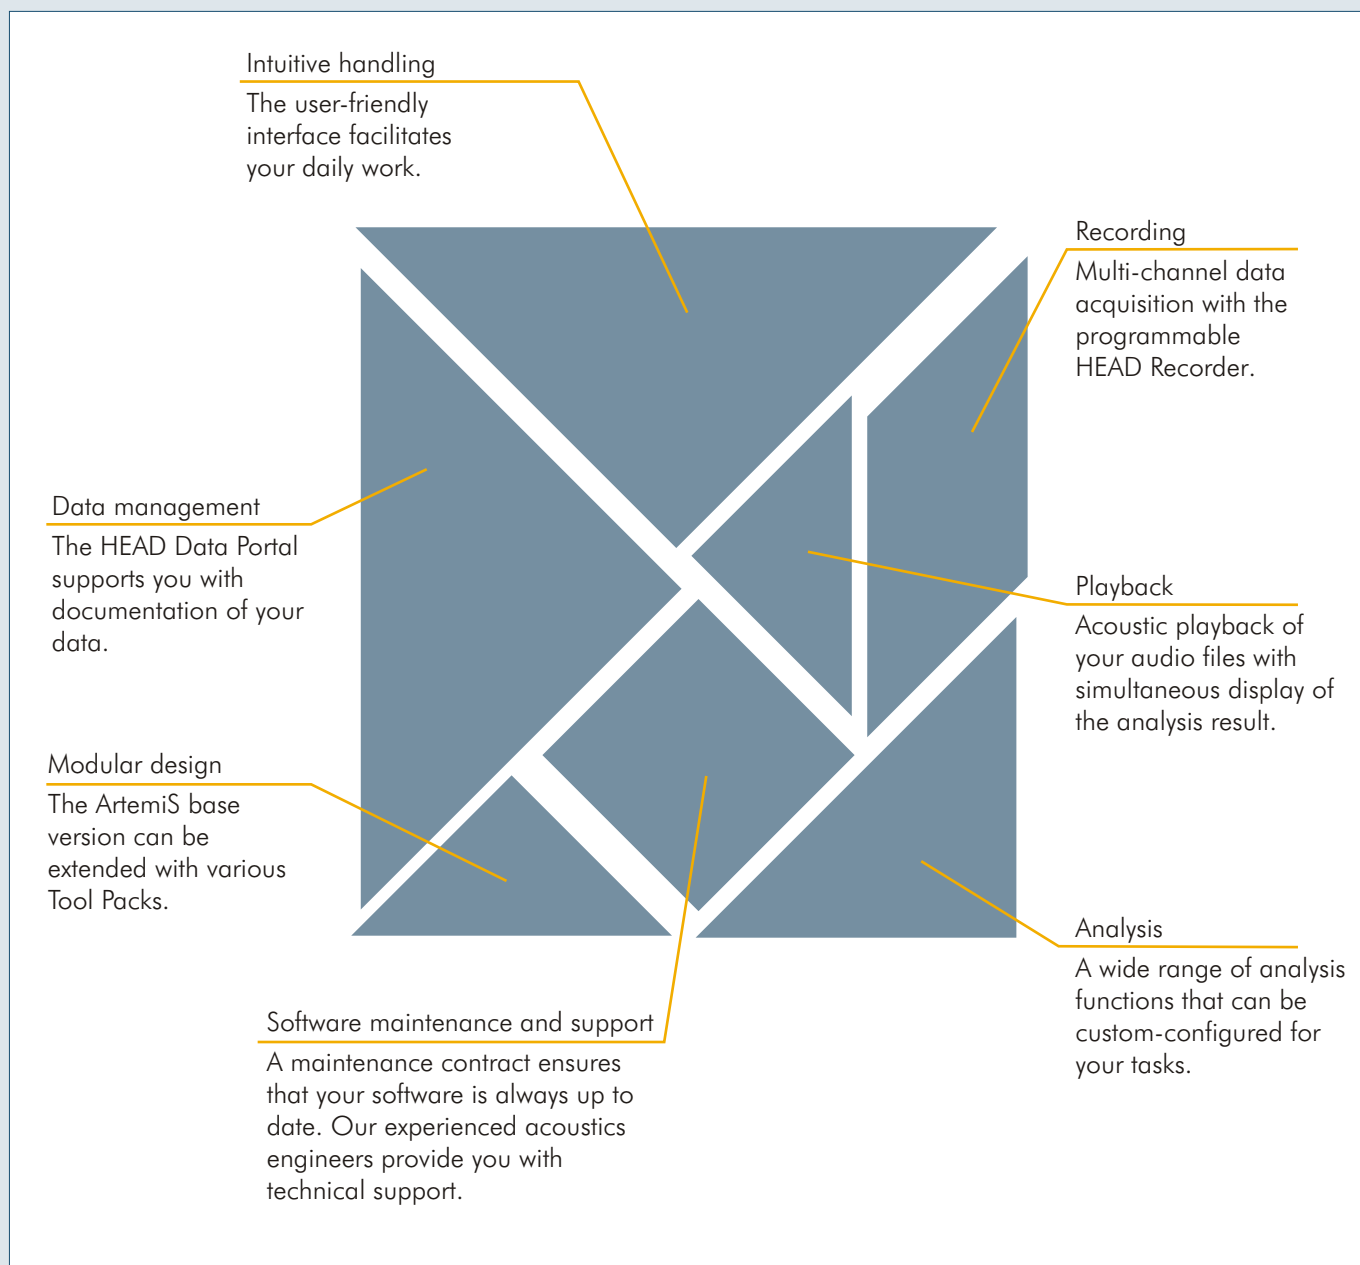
Intuitive handling
The user-friendly interface facilitates your daily work.

Recording
Multi-channel data acquisition with the programmable HEAD Recorder.

Data management
The HEAD Data Portal supports you with documentation of your data.

Playback
Acoustic playback of your audio files with simultaneous display of the analysis result.

Modular design
The ArtemiS base version can be extended with various Tool Packs.

Analysis
A wide range of analysis functions that can be custom-configured for your tasks.

Software maintenance and support
A maintenance contract ensures that your software is always up to date. Our experienced acoustics engineers provide you with technical support.